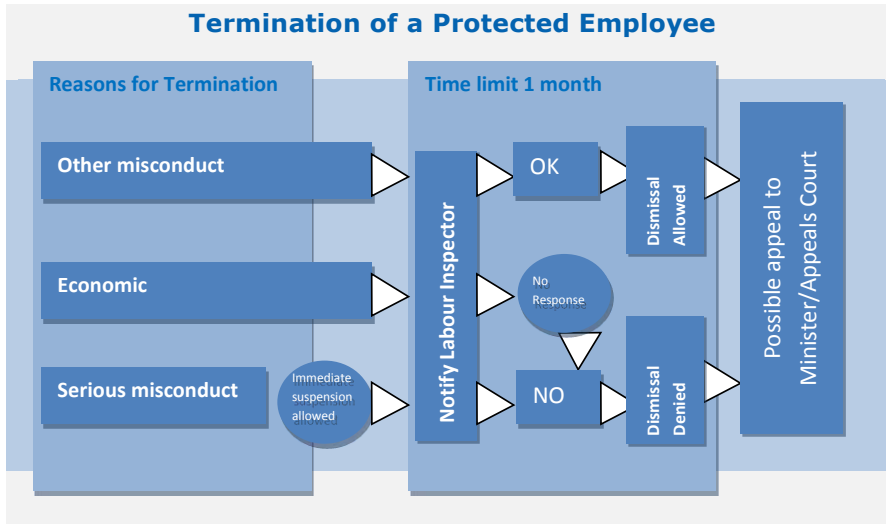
Termination of a Protected Employee

Reasons for Termination

Other misconduct

Economic

Serious misconduct

Immediate suspension allowed

Time limit 1 month

Notify Labour Inspector

OK

No Response

NO

Dismissal Allowed

Dismissal Denied

Possible appeal to Minister/Appeals Court